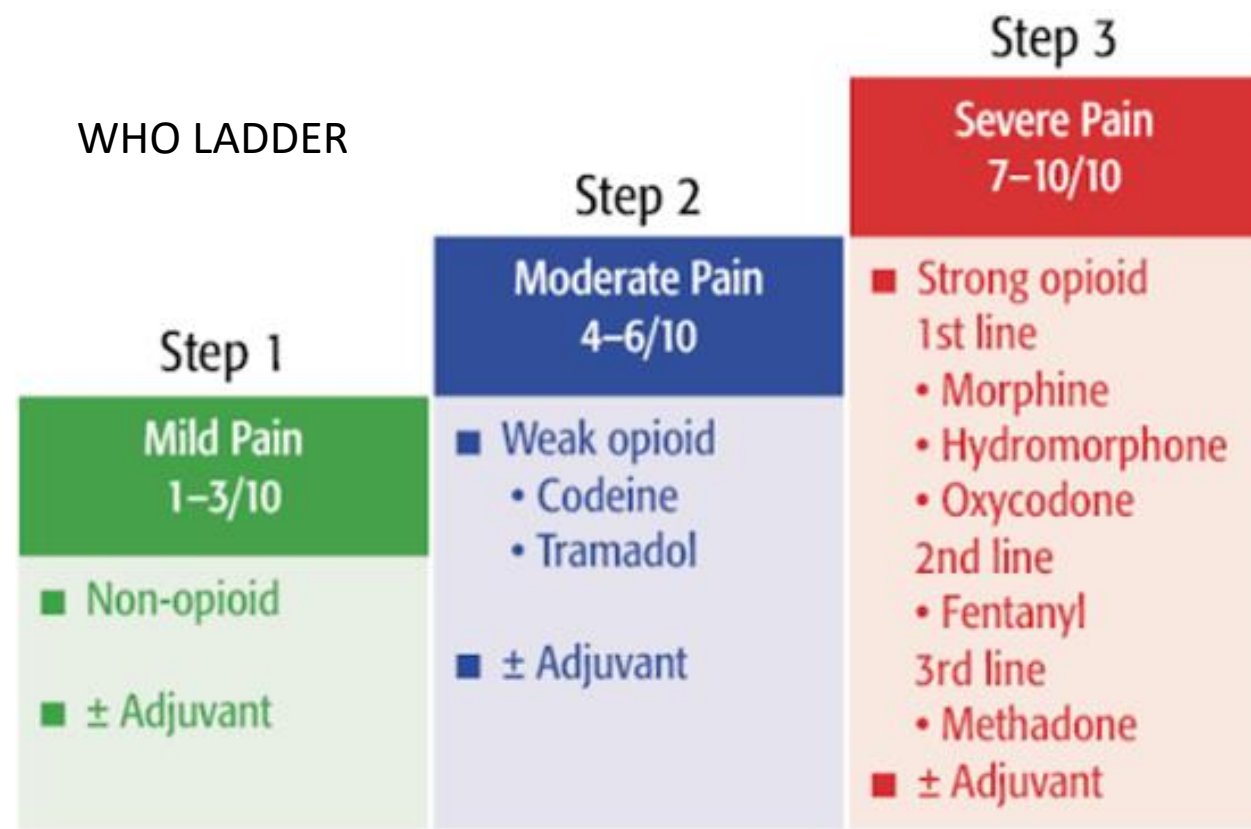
WHO LADDER

Step 1

Mild Pain
1–3/10

■ Non-opioid

■ ± Adjuvant

Step 2

Moderate Pain
4–6/10

■ Weak opioid
• Codeine
• Tramadol

■ ± Adjuvant

Step 3

Severe Pain
7–10/10

■ Strong opioid
1st line
• Morphine
• Hydromorphone
• Oxycodone
2nd line
• Fentanyl
3rd line
• Methadone
■ ± Adjuvant